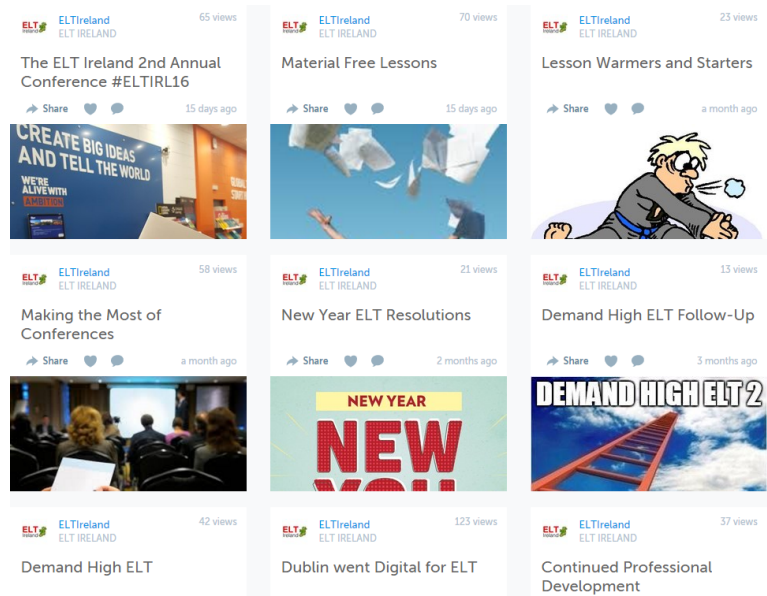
ELT Ireland ELTIreland
ELT IRELAND
65 views

The ELT Ireland 2nd Annual Conference #ELTIRL16

Share
15 days ago

CREATE BIG IDEAS AND TELL THE WORLD
WE'RE ALIVE WITH AMBITION

ELT Ireland ELTIreland
ELT IRELAND
70 views

Material Free Lessons

Share
15 days ago

ELT Ireland ELTIreland
ELT IRELAND
23 views

Lesson Warmers and Starters

Share
a month ago

ELT Ireland ELTIreland
ELT IRELAND
58 views

Making the Most of Conferences

Share
a month ago

ELT Ireland ELTIreland
ELT IRELAND
21 views

New Year ELT Resolutions

Share
2 months ago

NEW YEAR
NEW

ELT Ireland ELTIreland
ELT IRELAND
13 views

Demand High ELT Follow-Up

Share
3 months ago

DEMAND HIGH ELT 2

ELT Ireland ELTIreland
ELT IRELAND
42 views

Demand High ELT

ELT Ireland ELTIreland
ELT IRELAND
123 views

Dublin went Digital for ELT

ELT Ireland ELTIreland
ELT IRELAND
37 views

Continued Professional Development